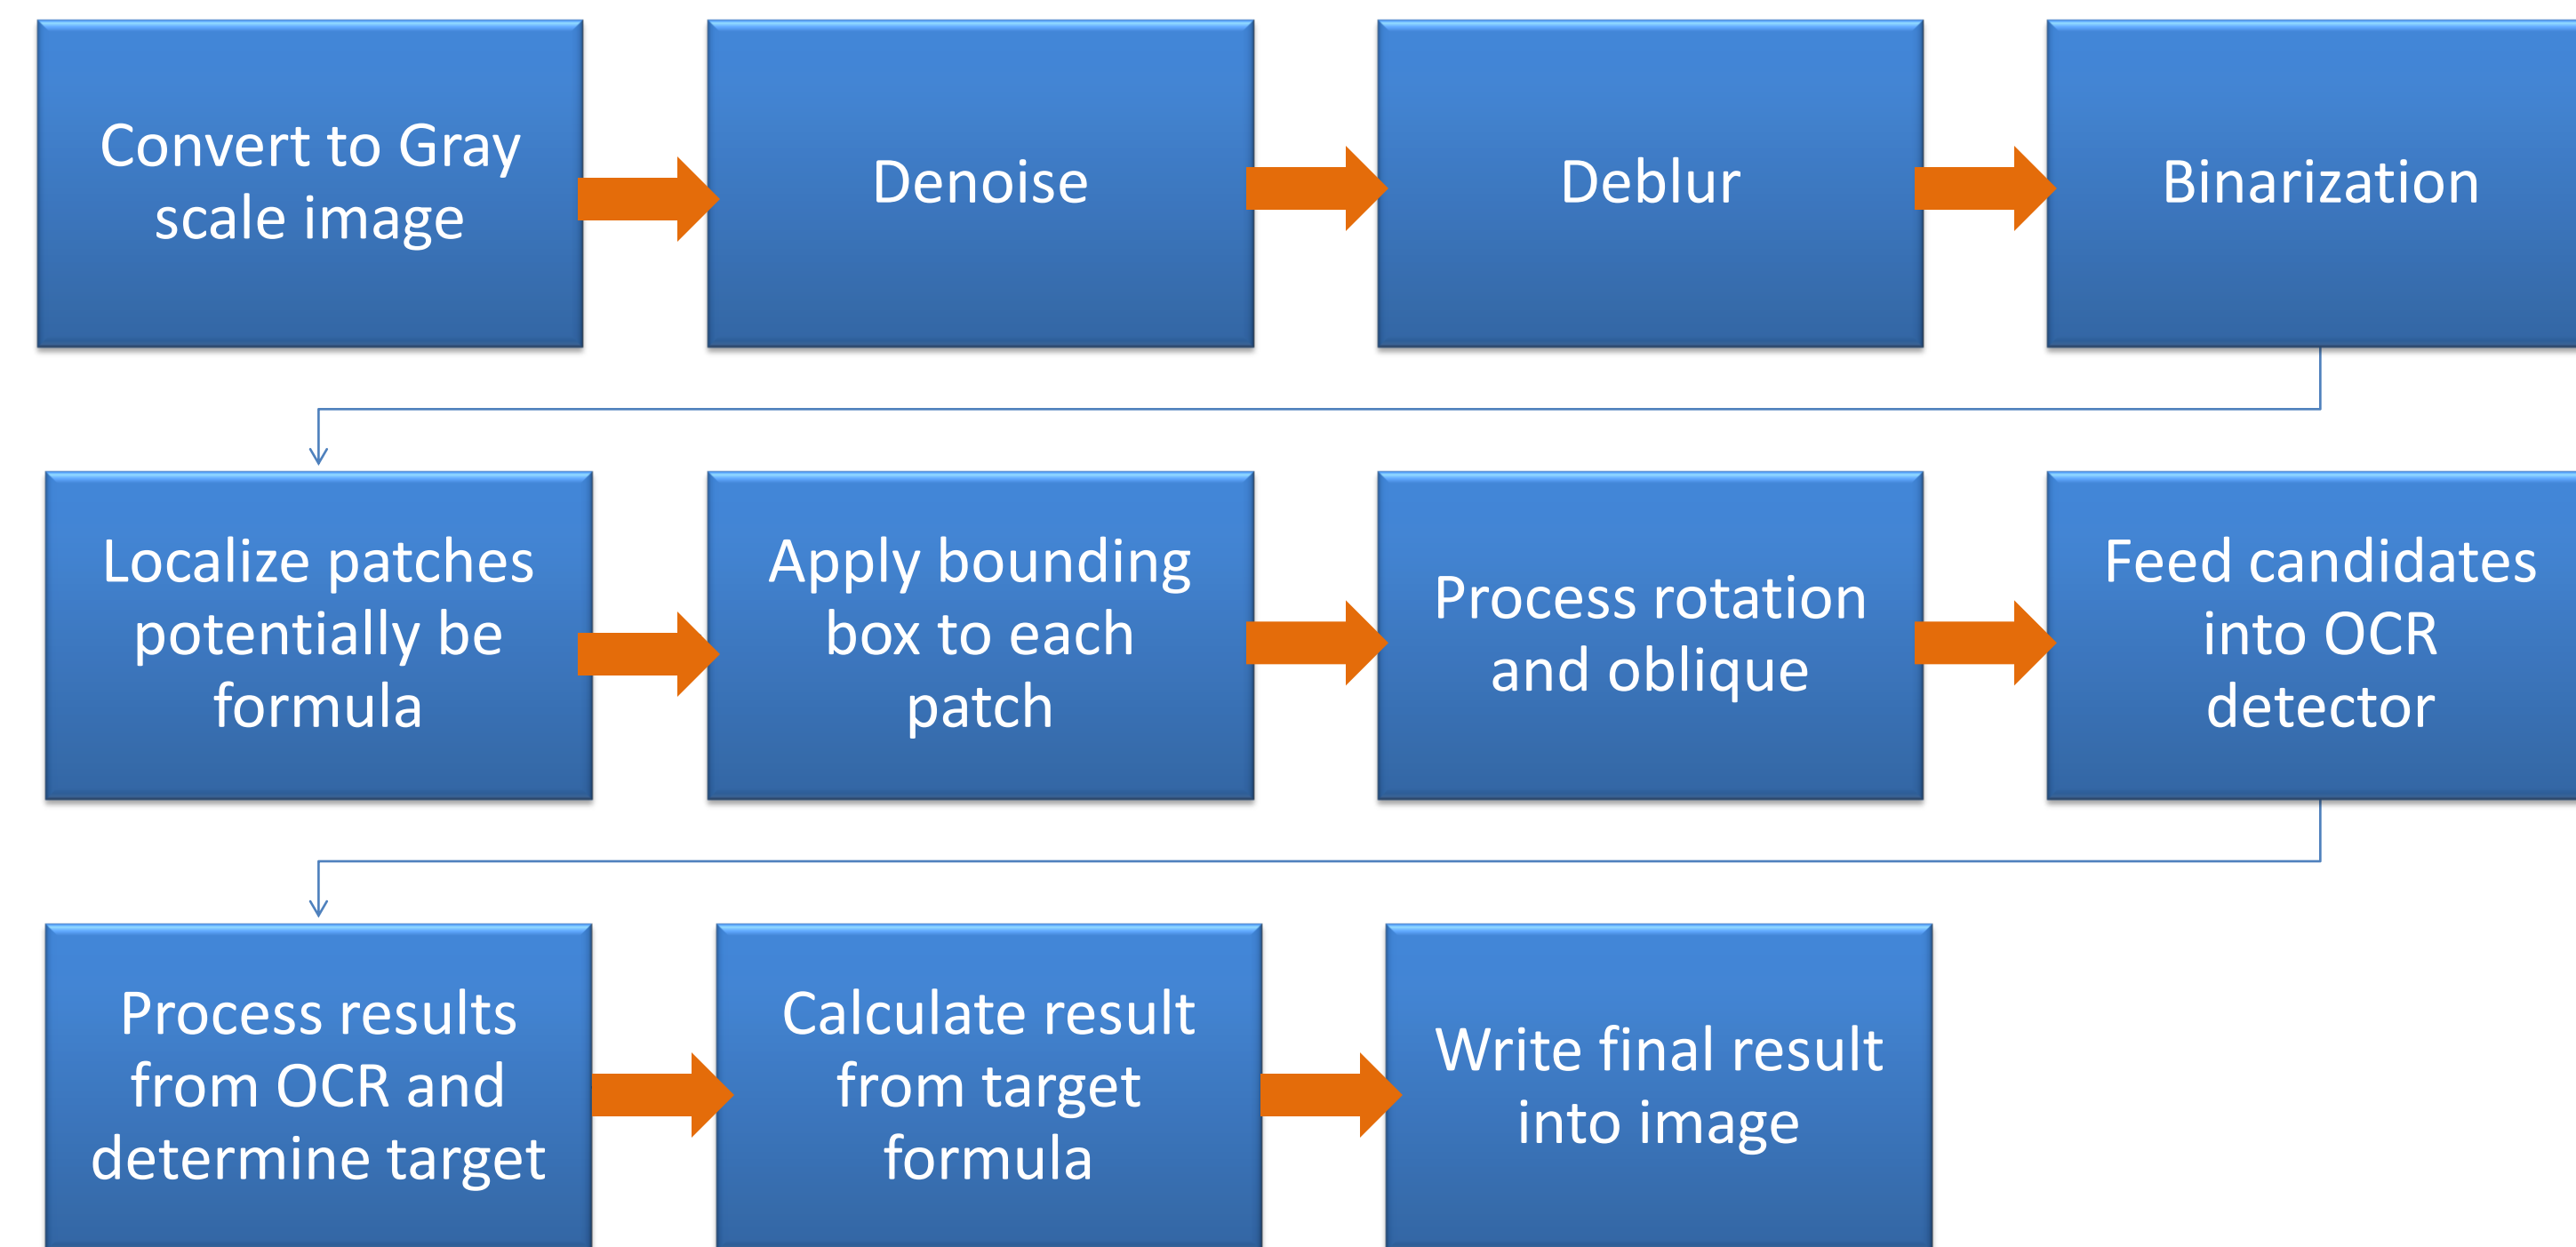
Convert to Gray scale image

Denoise

Deblur

Binarization

Localize patches potentially be formula

Apply bounding box to each patch

Process rotation and oblique

Feed candidates into OCR detector

Process results from OCR and determine target

Calculate result from target formula

Write final result into image